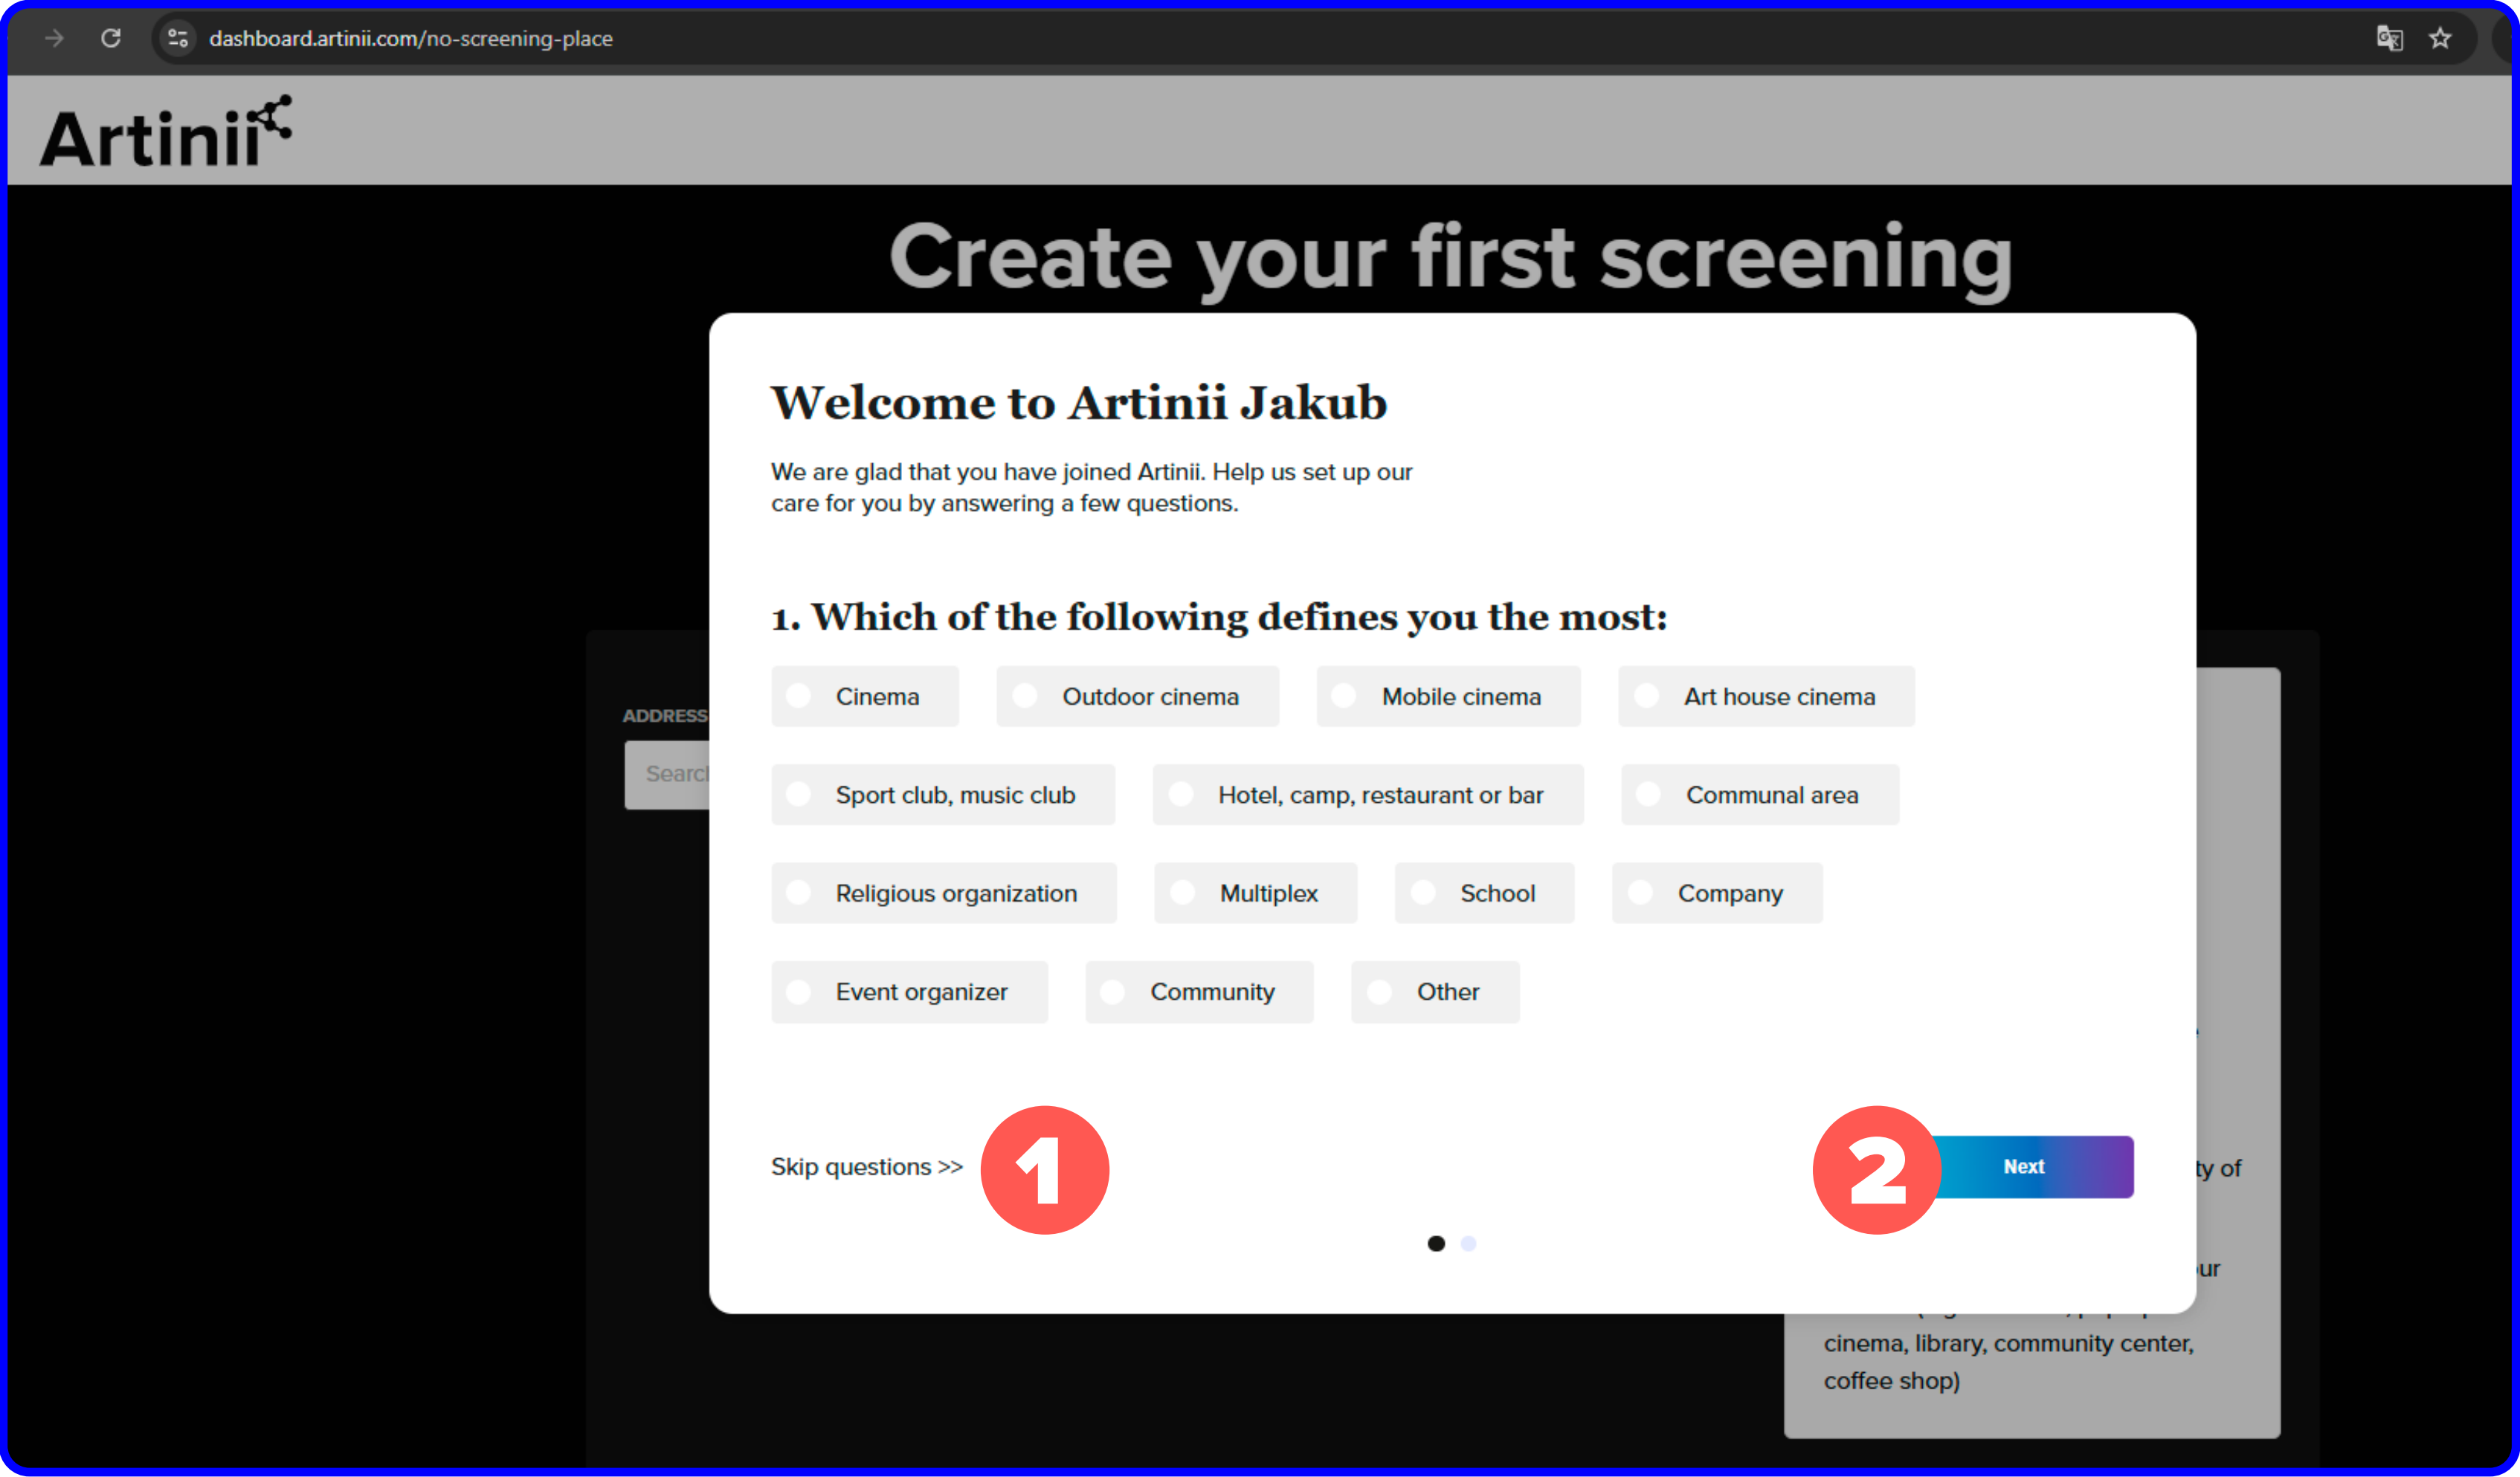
dashboard.artinii.com/no-screening-place

Artinii

Create your first screening

ADDRESS

Searc

Welcome to Artinii Jakub

We are glad that you have joined Artinii. Help us set up our care for you by answering a few questions.

1. Which of the following defines you the most:

Cinema
Outdoor cinema
Mobile cinema
Art house cinema
Sport club, music club
Hotel, camp, restaurant or bar
Communal area
Religious organization
Multiplex
School
Company
Event organizer
Community
Other

Skip questions >>

1

2

Next

ty of

ur

cinema, library, community center, coffee shop)